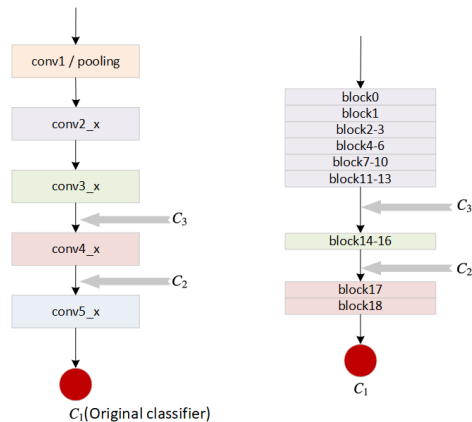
conv1 / pooling

conv2_x

conv3_x

$C_3$

conv4_x

$C_2$

conv5_x

$C_1$(Original classifier)

block0

block1

block2-3

block4-6

block7-10

block11-13

$C_3$

block14-16

$C_2$

block17

block18

$C_1$